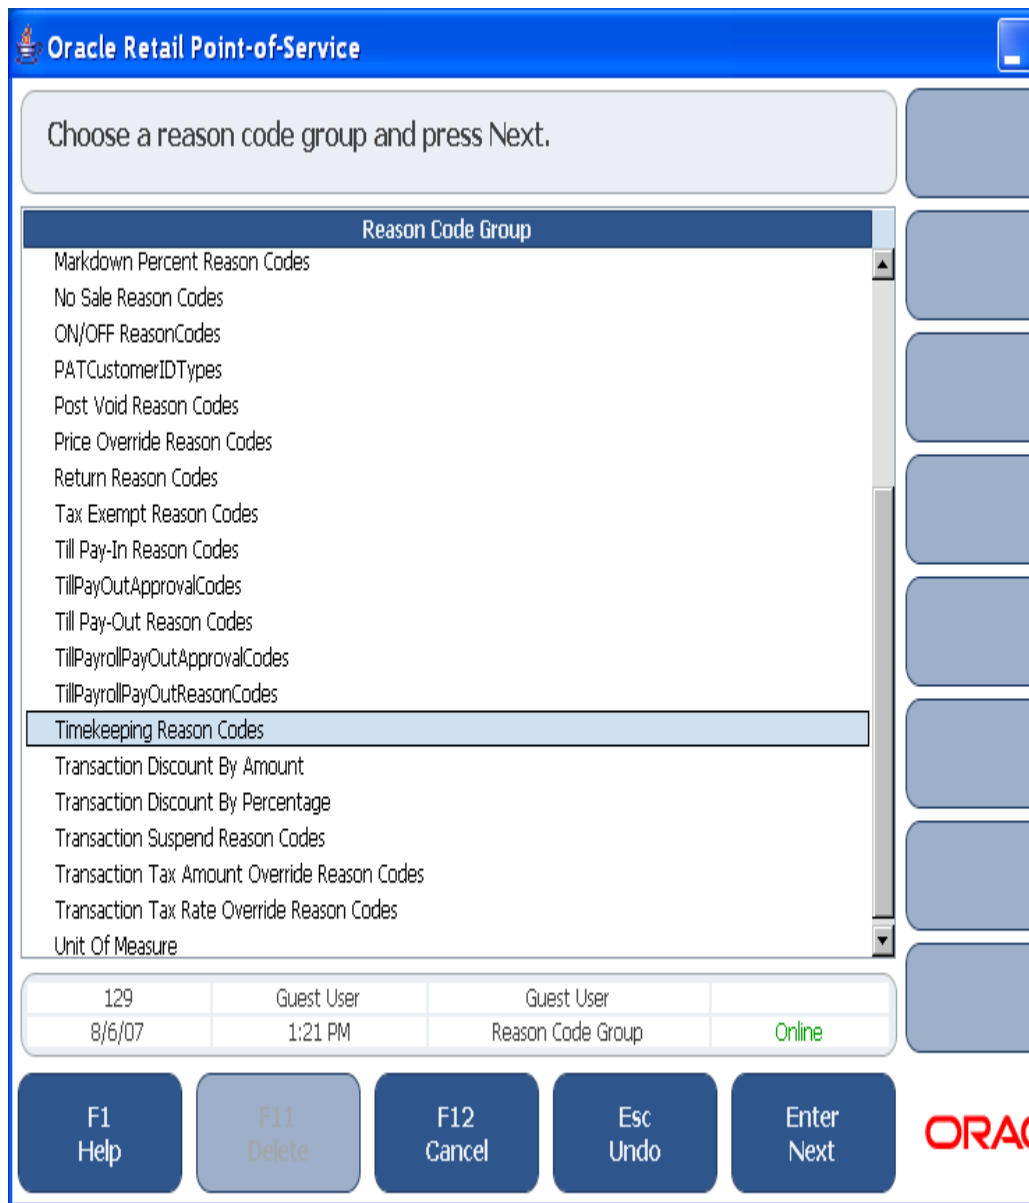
Oracle Retail Point-of-Service

Choose a reason code group and press Next.

| Reason Code Group |
|---|
| Markdown Percent Reason Codes |
| No Sale Reason Codes |
| ON/OFF ReasonCodes |
| PATCustomerIDTypes |
| Post Void Reason Codes |
| Price Override Reason Codes |
| Return Reason Codes |
| Tax Exempt Reason Codes |
| Till Pay-In Reason Codes |
| TillPayOutApprovalCodes |
| Till Pay-Out Reason Codes |
| TillPayrollPayOutApprovalCodes |
| TillPayrollPayOutReasonCodes |
| Timekeeping Reason Codes |
| Transaction Discount By Amount |
| Transaction Discount By Percentage |
| Transaction Suspend Reason Codes |
| Transaction Tax Amount Override Reason Codes |
| Transaction Tax Rate Override Reason Codes |
| Unit Of Measure |

| 129 | Guest User | Guest User | |
|---|---|---|---|
| 8/6/07 | 1:21 PM | Reason Code Group | Online |

F1 Help
F11 Delete
F12 Cancel
Esc Undo
Enter Next

ORAC